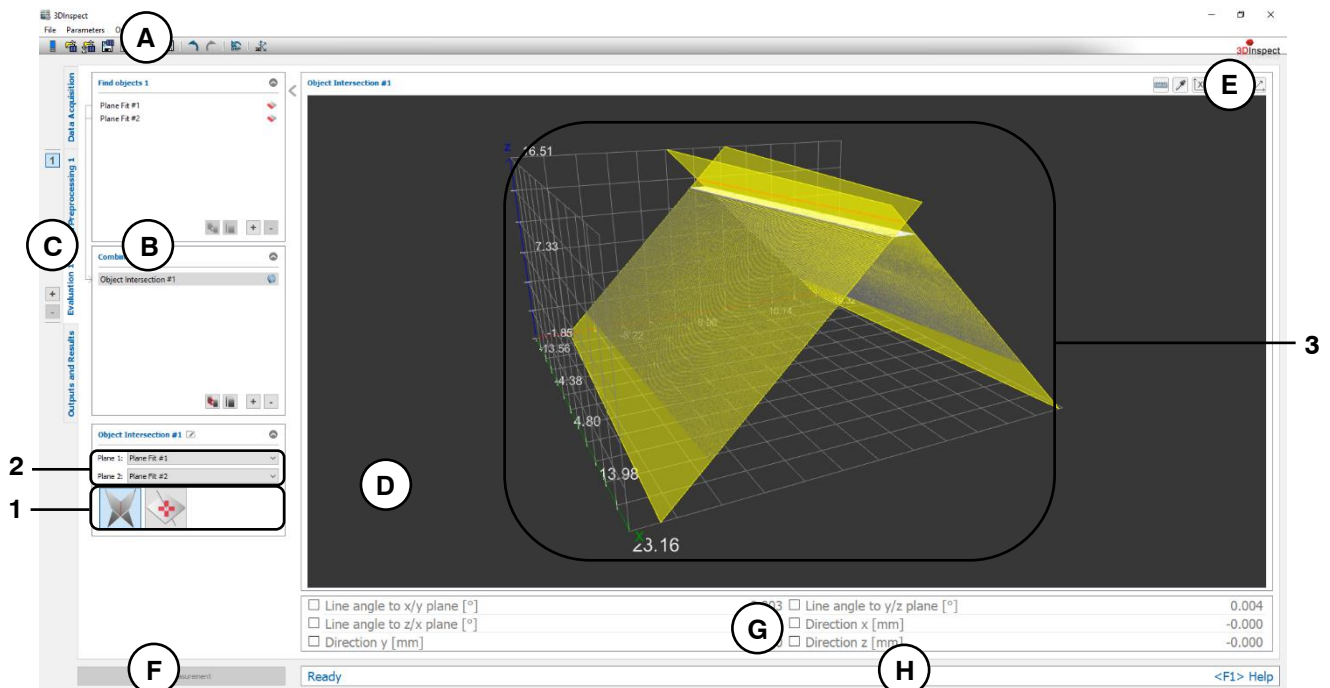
3DInspect

File Parameters O

A

3DInspect

Data Acquisition

Preprocessing 1

Evaluation 1

Outputs and Results

1

C

B

Find objects 1

Plane Fit #1

Plane Fit #2

Combi

Object Intersection #1

Object Intersection #1

Plane 1: Plane Fit #1

Plane 2: Plane Fit #2

2

1

Object Intersection #1

E

16.51

7.33

-1.85

-13.56

-4.38

4.80

13.98

23.16

-8.22

1.96

10.14

D

3

| ☐ Line angle to x/y plane [°] | 0.003 | ☐ Line angle to y/z plane [°] | 0.004 |
|---|---|---|---|
| ☐ Line angle to z/x plane [°] | | ☐ Direction x [mm] | -0.000 |
| ☐ Direction y [mm] | | ☐ Direction z [mm] | -0.000 |

G

F

surement

Ready

H

<F1> Help